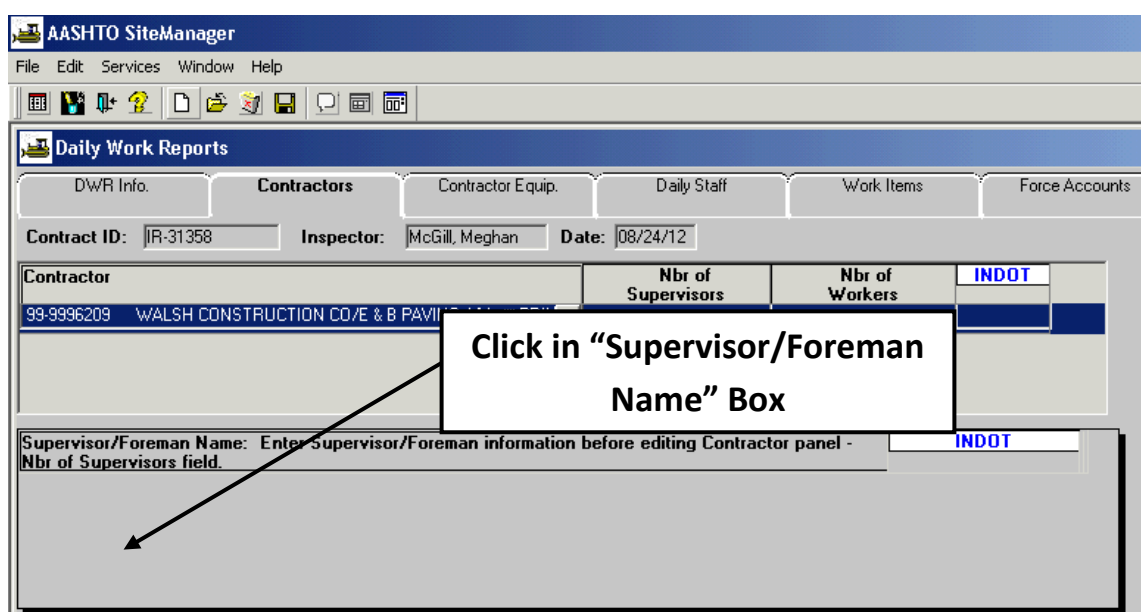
AASHTO SiteManager

File Edit Services Window Help

Daily Work Reports

DWR Info. | Contractors | Contractor Equip. | Daily Staff | Work Items | Force Accounts

Contract ID: IR-31358 Inspector: McGill, Meghan Date: 08/24/12

| Contractor | Nbr of Supervisors | Nbr of Workers | INDOT |
|---|---|---|---|
| 99-9996209 WALSH CONSTRUCTION CO/E & B PAVI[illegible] | | | |

Click in “Supervisor/Foreman Name” Box

Supervisor/Foreman Name: Enter Supervisor/Foreman information before editing Contractor panel - Nbr of Supervisors field.

INDOT